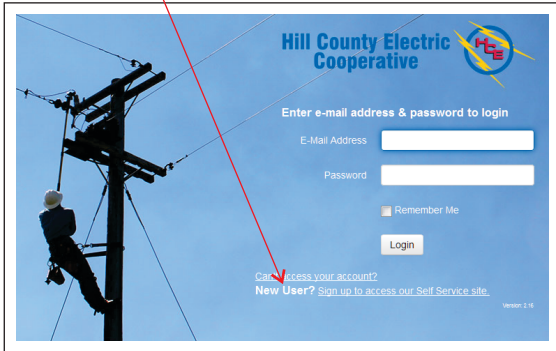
Hill County Electric Cooperative

HCE

Enter e-mail address & password to login

E-Mail Address

Password

Remember Me

Login

Can't access your account?

New User? Sign up to access our Self Service site.

Version 2.16